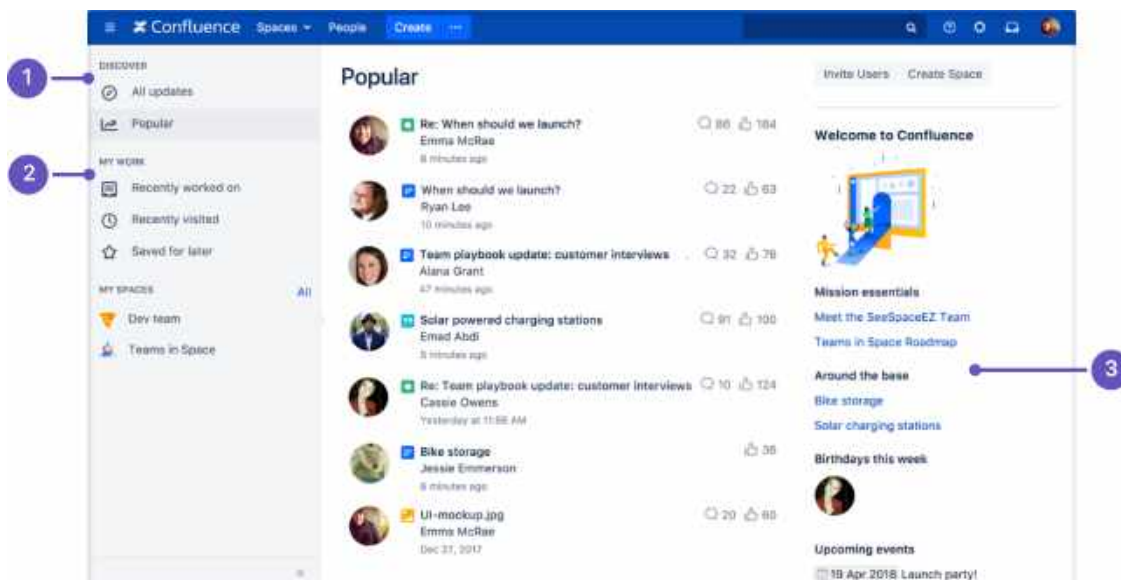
Confluence Spaces People Create ···

1

DISCOVER
All updates
Popular

2

MY WORK
Recently worked on
Recently visited
Saved for later

MY SPACES All
Dev team
Teams in Space

Popular

Re: When should we launch?
Emma McRae
8 minutes ago
86 184

When should we launch?
Ryan Lee
10 minutes ago
22 63

Team playbook update: customer interviews
Alana Grant
47 minutes ago
32 76

Solar powered charging stations
Emad Abdi
5 minutes ago
91 100

Re: Team playbook update: customer interviews
Cassie Owens
Yesterday at 11:56 AM
10 124

Bike storage
Jessie Emmerson
8 minutes ago
38

UI-mockup.jpg
Emma McRae
Dec 27, 2017
20 60

Invite Users Create Space

Welcome to Confluence

Mission essentials
Meet the SeeSpaceEZ Team
Teams in Space Roadmap

3

Around the base
Bike storage
Solar charging stations

Birthdays this week

Upcoming events
19 Apr 2018 Launch party!